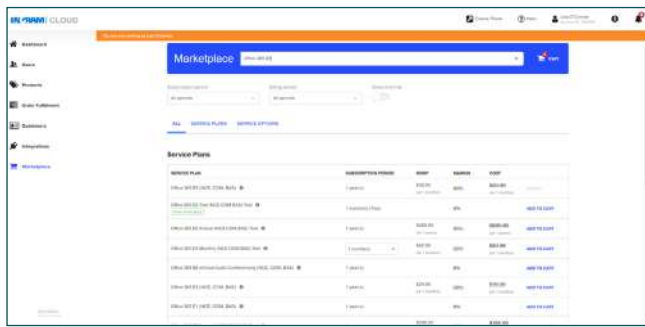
INGRAM CLOUD

Dashboard
Users
Products
Order Fulfillment
Customers
Integrations
Marketplace

Marketplace
Office 365 E3

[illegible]
All periods
All periods

ALL SERVICE PLANS SERVICE OPTIONS

Service Plans

| SERVICE PLAN | SUBSCRIPTION PERIOD | MSRP | MARGIN | COST | |
|---|---|---|---|---|---|
| Office 365 E3 (NCE, COM, Both) | 1 year(s) | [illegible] | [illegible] | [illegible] | |
| Office 365 E3 Trial (NCE COM Both) Trial | 1 month(s) | | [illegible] | | ADD TO CART |
| Office 365 E3 Annual (NCE COM Both) Trial | 1 year(s) | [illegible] | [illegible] | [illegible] | ADD TO CART |
| Office 365 E3 Monthly (NCE COM Both) Trial | 1 month(s) | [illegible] | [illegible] | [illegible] | ADD TO CART |
| Office 365 E3 Annual Audio Conferencing (NCE, COM, Both) | 1 year(s) | | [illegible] | | ADD TO CART |
| Office 365 E3 (NCE, COM, Both) | 1 year(s) | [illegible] | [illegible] | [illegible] | ADD TO CART |
| Office 365 E3 (NCE, COM, Both) | 1 year(s) | | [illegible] | | ADD TO CART |